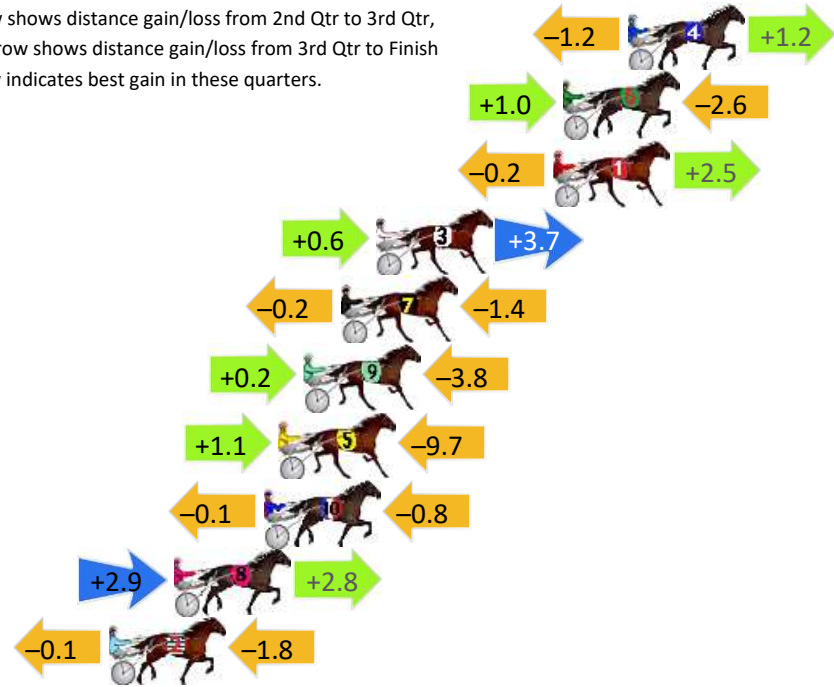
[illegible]w shows distance gain/loss from 2nd Qtr to 3rd Qtr,
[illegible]row shows distance gain/loss from 3rd Qtr to Finish
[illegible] indicates best gain in these quarters.

–1.2 4 +1.2

+1.0 6 –2.6

–0.2 1 +2.5

+0.6 3 +3.7

–0.2 7 –1.4

+0.2 9 –3.8

+1.1 5 –9.7

–0.1 10 –0.8

+2.9 8 +2.8

–0.1 2 –1.8